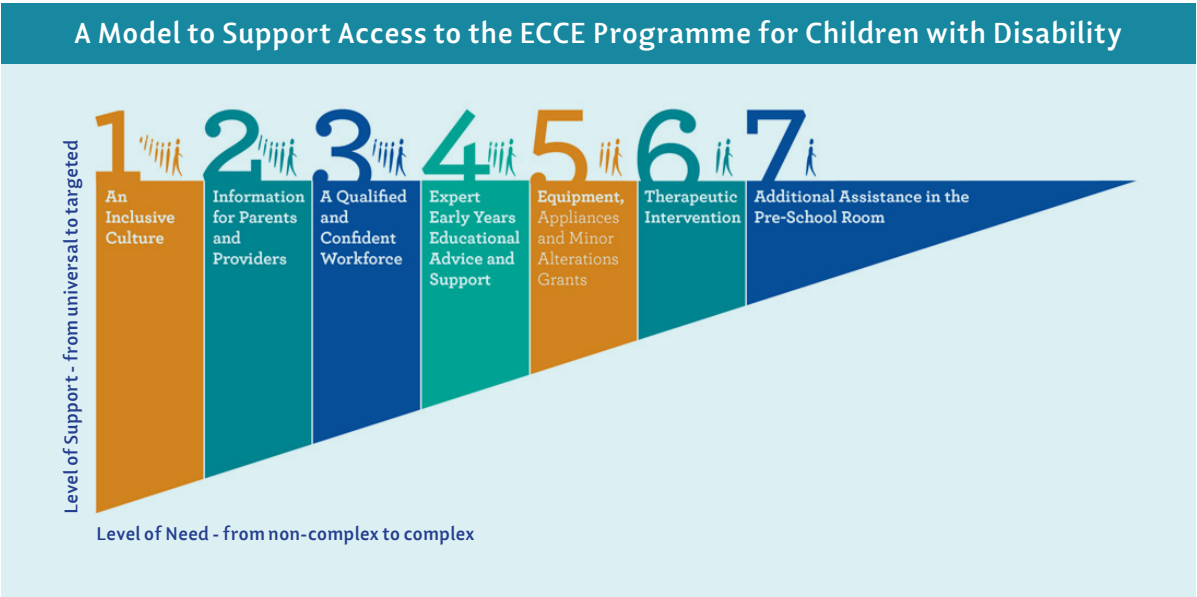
A Model to Support Access to the ECCE Programme for Children with Disability

1
An Inclusive Culture

2
Information for Parents and Providers

3
A Qualified and Confident Workforce

4
Expert Early Years Educational Advice and Support

5
Equipment, Appliances and Minor Alterations Grants

6
Therapeutic Intervention

7
Additional Assistance in the Pre-School Room

Level of Support - from universal to targeted

Level of Need - from non-complex to complex